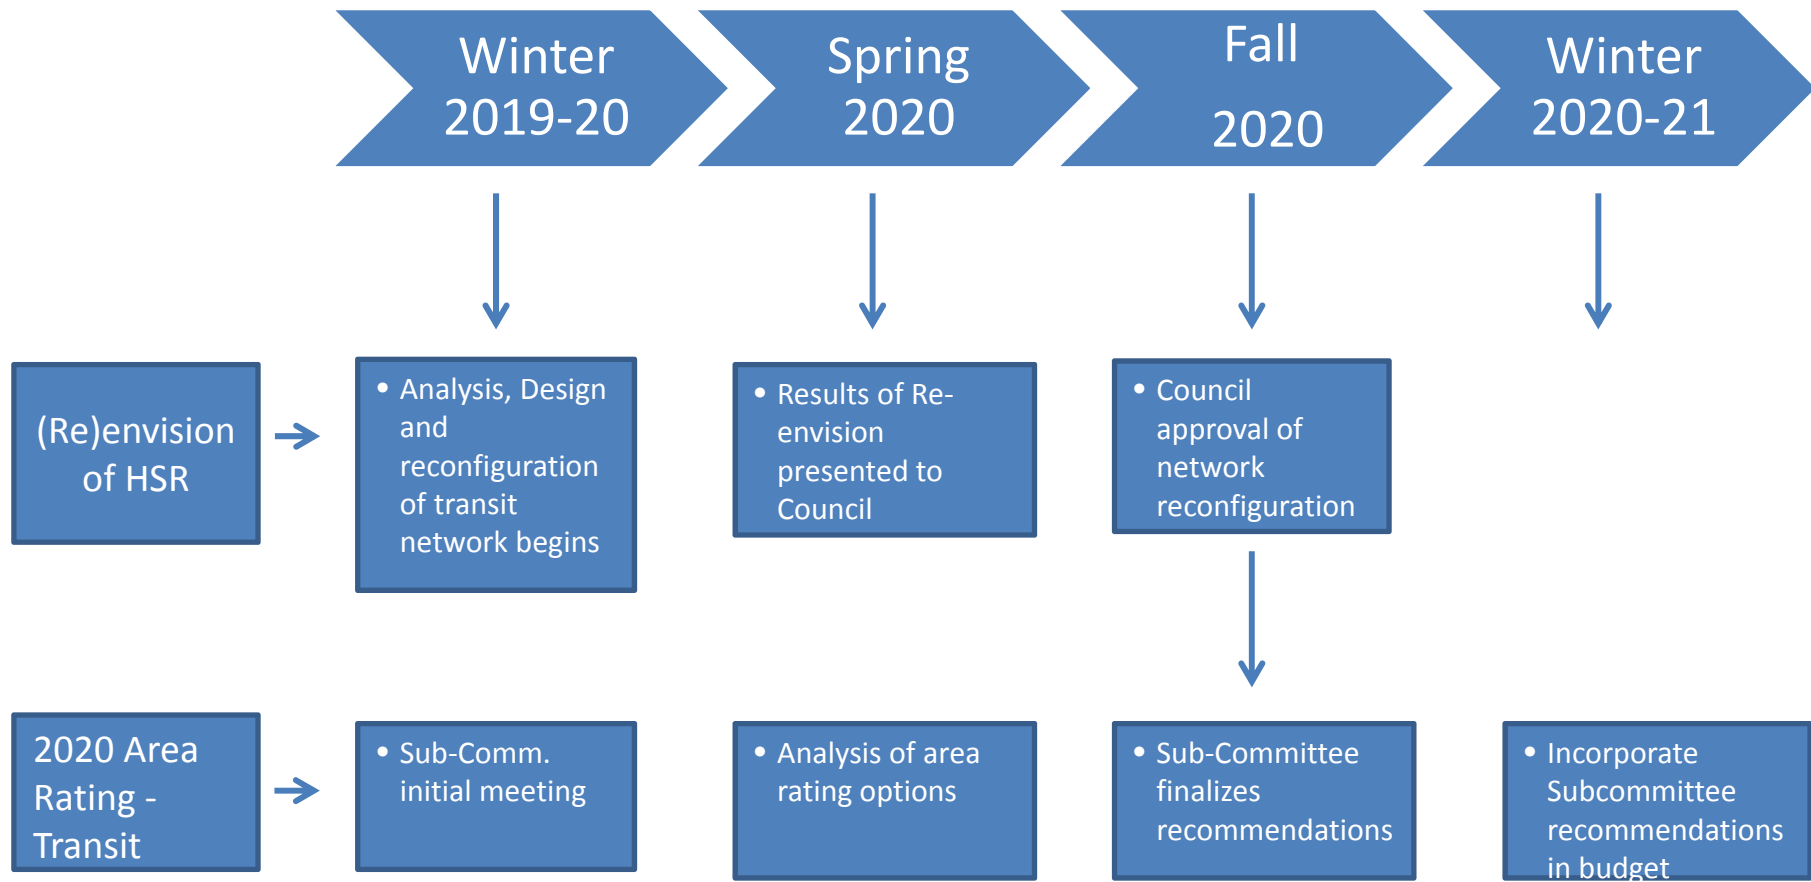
Winter 2019-20

Spring 2020

Fall 2020

Winter 2020-21

(Re)envision of HSR

• Analysis, Design and reconfiguration of transit network begins

• Results of Re-envision presented to Council

• Council approval of network reconfiguration

2020 Area Rating - Transit

• Sub-Comm. initial meeting

• Analysis of area rating options

• Sub-Committee finalizes recommendations

• Incorporate Subcommittee recommendations in budget